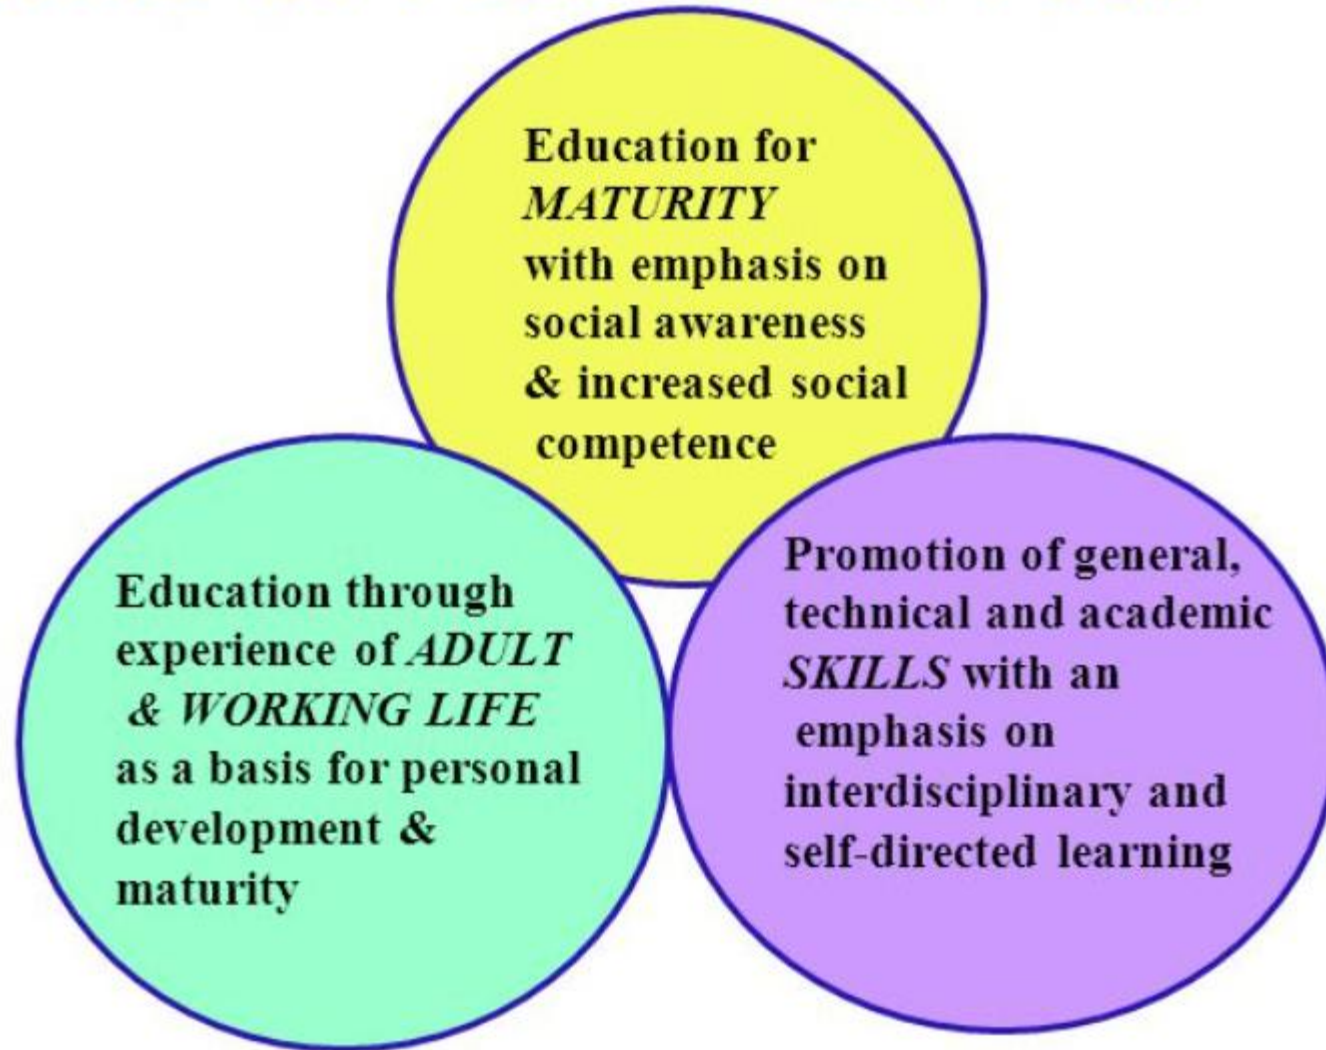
Education for MATURITY with emphasis on social awareness & increased social competence

Education through experience of ADULT & WORKING LIFE as a basis for personal development & maturity

Promotion of general, technical and academic SKILLS with an emphasis on interdisciplinary and self-directed learning